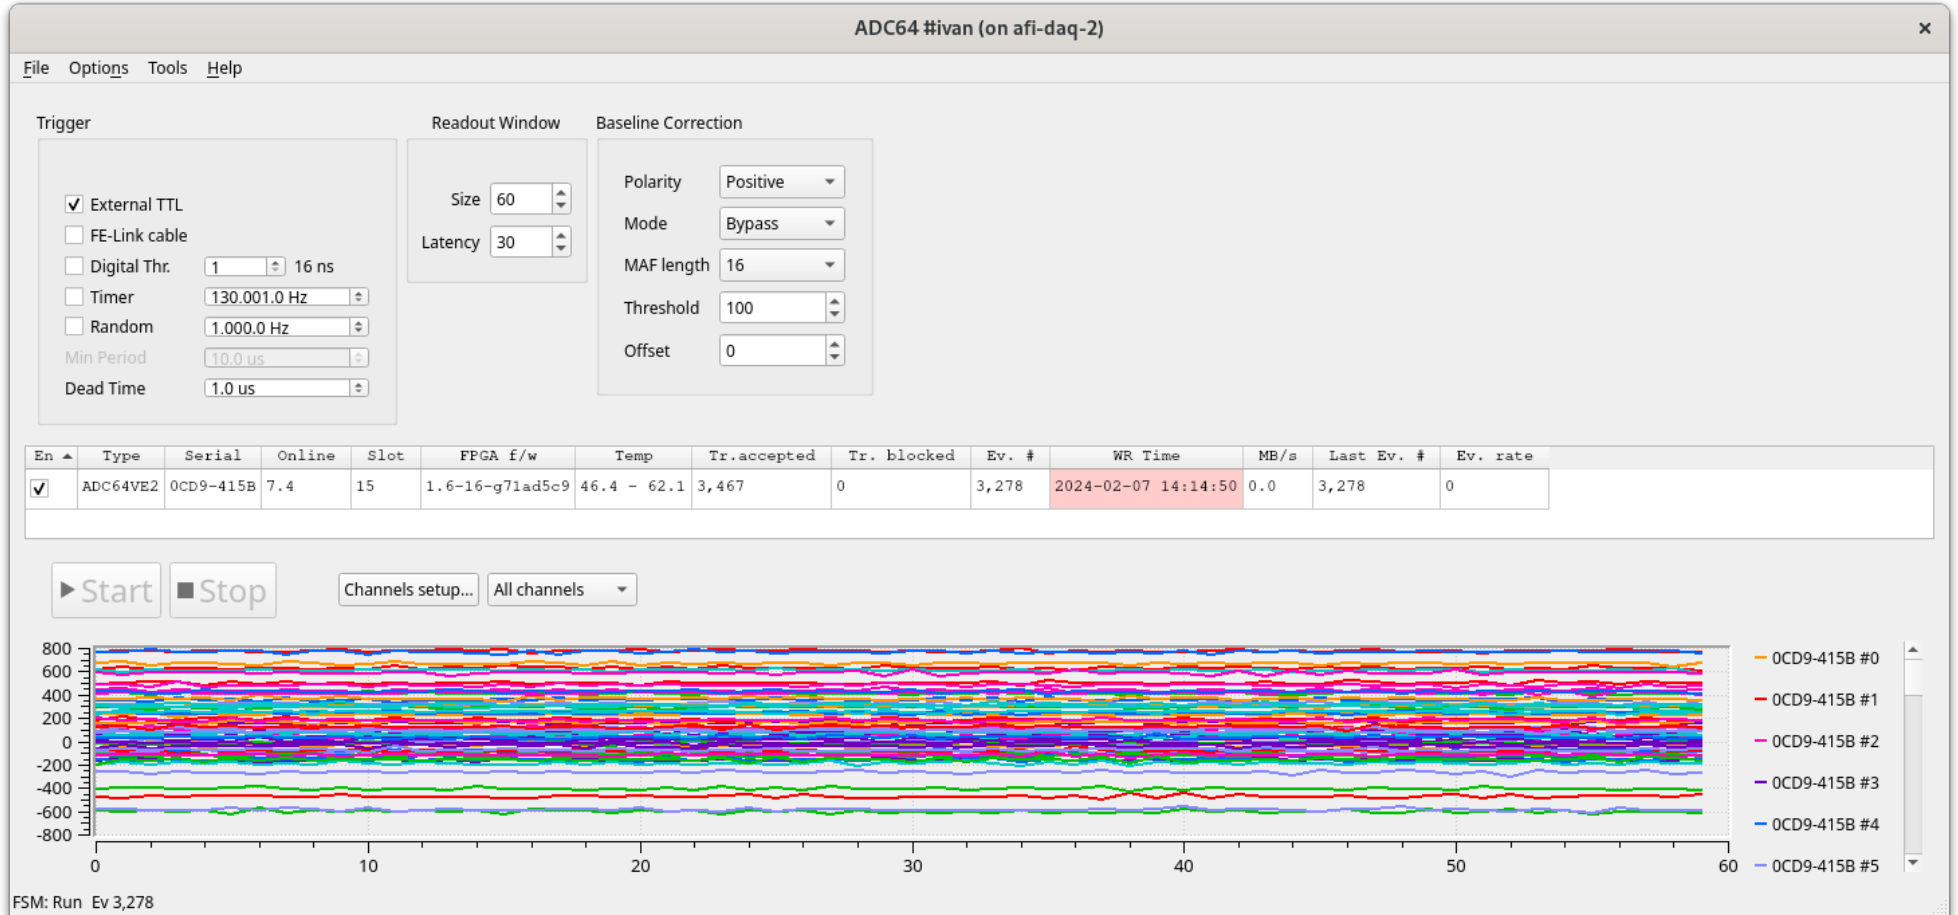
ADC64 #ivan (on afi-daq-2)

File Options Tools Help

Trigger

External TTL
FE-Link cable
Digital Thr. 1 16 ns
Timer 130.001.0 Hz
Random 1.000.0 Hz
Min Period 10.0 us
Dead Time 1.0 us

Readout Window

Size 60
Latency 30

Baseline Correction

Polarity Positive
Mode Bypass
MAF length 16
Threshold 100
Offset 0

| En | Type | Serial | Online | Slot | FPGA f/w | Temp | Tr.accepted | Tr. blocked | Ev. # | WR Time | MB/s | Last Ev. # | Ev. rate |
|---|---|---|---|---|---|---|---|---|---|---|---|---|---|
| ✓ | ADC64VE2 | 0CD9-415B | 7.4 | 15 | 1.6-16-g71ad5c9 | 46.4 - 62.1 | 3,467 | 0 | 3,278 | 2024-02-07 14:14:50 | 0.0 | 3,278 | 0 |

Start Stop Channels setup... All channels

800 600 400 200 0 -200 -400 -600 -800

0 10 20 30 40 50 60

0CD9-415B #0
0CD9-415B #1
0CD9-415B #2
0CD9-415B #3
0CD9-415B #4
0CD9-415B #5

FSM: Run Ev 3,278